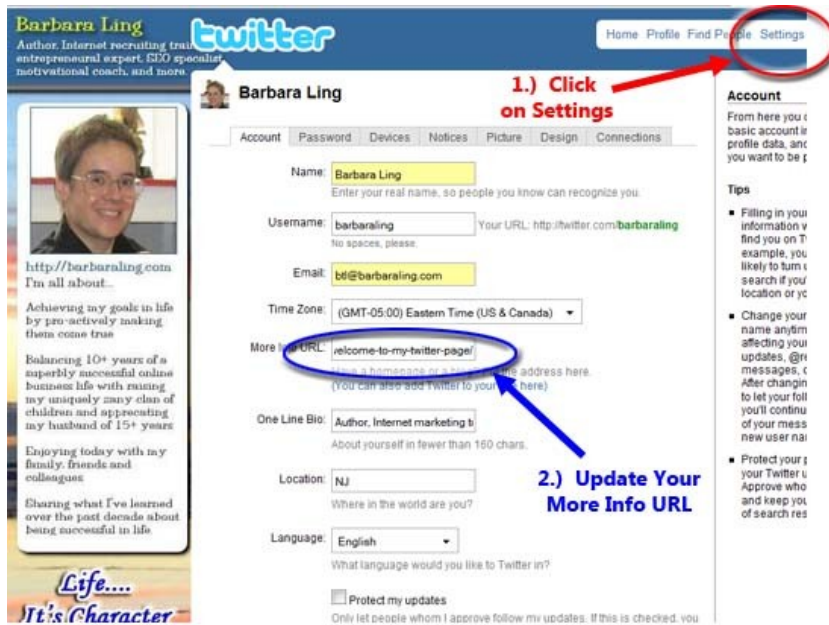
Barbara Ling

Author, Internet recruiting trai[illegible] entrepreneural expert, SEO specialist, motivational coach, and more.

twitter

Home Profile Find People Settings

1.) Click on Settings

Barbara Ling

Account | Password | Devices | Notices | Picture | Design | Connections

Name: Barbara Ling
Enter your real name, so people you know can recognize you.

Username: barbaraling Your URL: http://twitter.com/barbaraling
No spaces, please.

Email: btl@barbaraling.com

Time Zone: (GMT-05:00) Eastern Time (US & Canada)

More Info URL: /elcome-to-my-twitter-page/
Have a homepage or a blog? Put the address here.
(You can also add Twitter to your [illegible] here)

One Line Bio: Author, Internet marketing t
About yourself in fewer than 160 chars.

Location: NJ
Where in the world are you?

Language: English
What language would you like to Twitter in?

Protect my updates
Only let people whom I approve follow my updates. If this is checked, you

2.) Update Your More Info URL

Account
From here you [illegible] basic account i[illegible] profile data, and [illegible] you want to be p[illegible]

Tips
Filling in your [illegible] information w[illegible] find you on T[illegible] example, you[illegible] likely to turn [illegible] search if you'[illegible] location or yo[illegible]

Change your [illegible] name anytim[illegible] affecting your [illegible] updates, @re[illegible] messages, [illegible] After changin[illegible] to let your foll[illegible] you'll continu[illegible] of your mess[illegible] new user na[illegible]

Protect your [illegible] your Twitter u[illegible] Approve who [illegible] and keep you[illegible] of search res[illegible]

http://barbaraling.com
I'm all about...

Achieving my goals in life by pro-actively making them come true

Balancing 10+ years of a superbly successful online business life with raising my uniquely zany clan of children and appreciating my husband of 15+ years

Enjoying today with my family, friends and colleagues

Sharing what I've learned over the past decade about being successful in life

Life....
It's Character